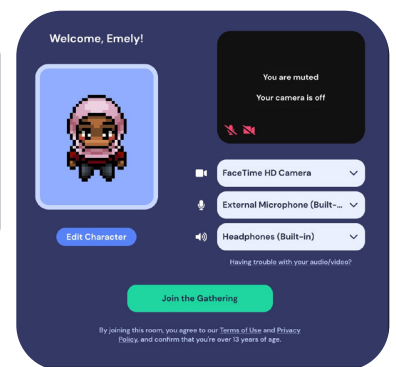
Welcome, Emely!

You are muted

Your camera is off

Edit Character

FaceTime HD Camera

External Microphone (Built-...

Headphones (Built-in)

Having trouble with your audio/video?

Join the Gathering

By joining this room, you agree to our Terms of Use and Privacy Policy, and confirm that you're over 13 years of age.